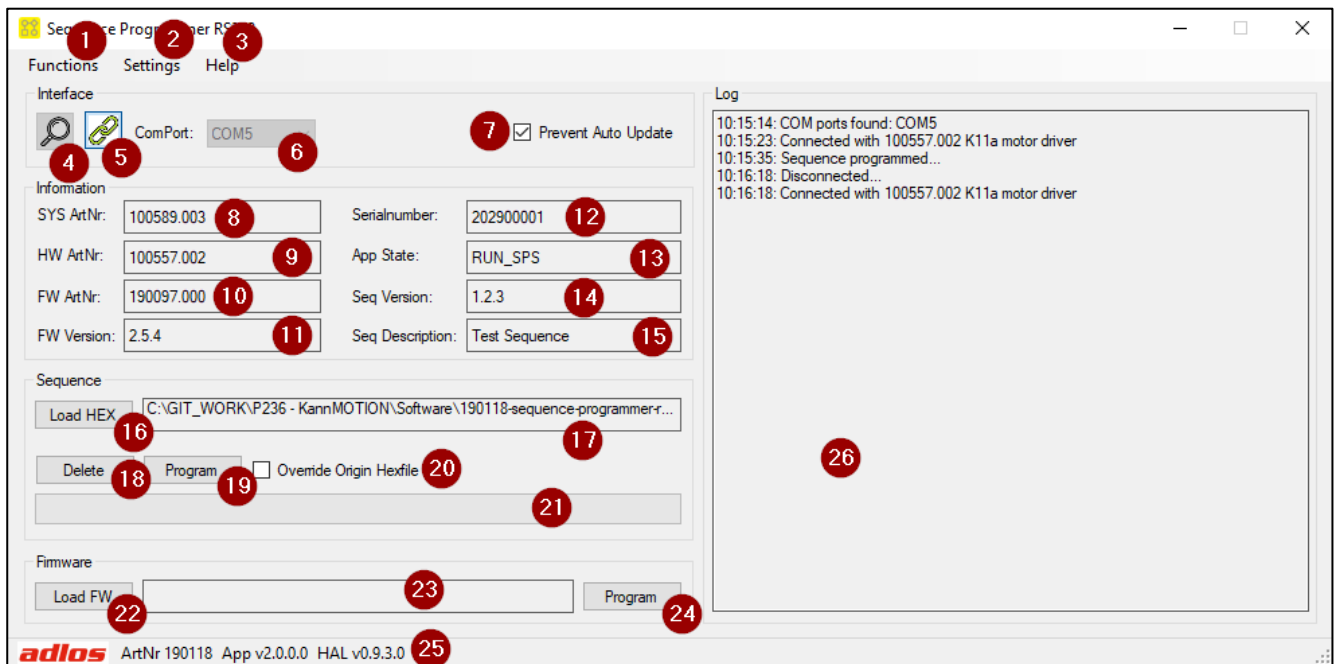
Seq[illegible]ce Progr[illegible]mer RS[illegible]

1 2 3

Functions Settings Help

Interface

4 5 ComPort: COM5 6

7 Prevent Auto Update

Information

SYS ArtNr: 100589.003 8

Serialnumber: 202900001 12

HW ArtNr: 100557.002 9

App State: RUN_SPS 13

FW ArtNr: 190097.000 10

Seq Version: 1.2.3 14

FW Version: 2.5.4 11

Seq Description: Test Sequence 15

Sequence

Load HEX 16

C:\GIT_WORK\P236 - KannMOTION\Software\190118-sequence-programmer-r... 17

Delete 18 Program 19 Override Origin Hexfile 20

21

Firmware

Load FW 22 23 Program 24

Log

10:15:14: COM ports found: COM5
10:15:23: Connected with 100557.002 K11a motor driver
10:15:35: Sequence programmed...
10:16:18: Disconnected...
10:16:18: Connected with 100557.002 K11a motor driver

26

adlos ArtNr 190118 App v2.0.0.0 HAL v0.9.3.0 25